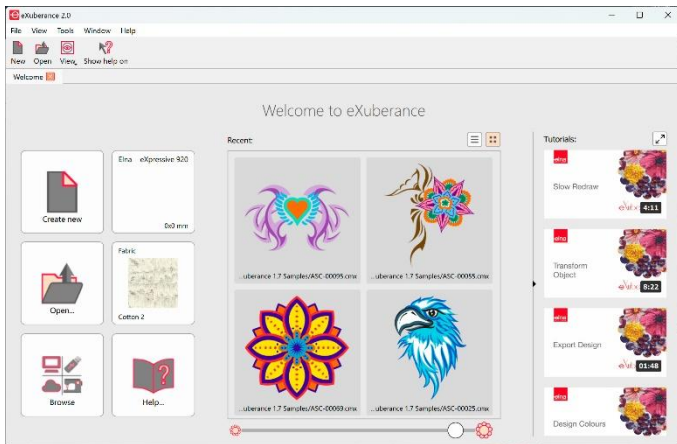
eXuberance 2.0

File View Tools Window Help

New Open View Show help on

Welcome

Welcome to eXuberance

Create new

Elna eXpressive 920

0x0 mm

Open...

Fabric

Cotton 2

Browse

Help...

Recent:

...uberance 1.7 Samples/ASC-00095.cmx

...uberance 1.7 Samples/ASC-00055.cmx

...uberance 1.7 Samples/ASC-00069.cmx

...uberance 1.7 Samples/ASC-00025.cmx

Tutorials:

elna
Slow Redraw
4:11

elna
Transform Object
8:22

elna
Export Design
01:48

elna
Design Colours